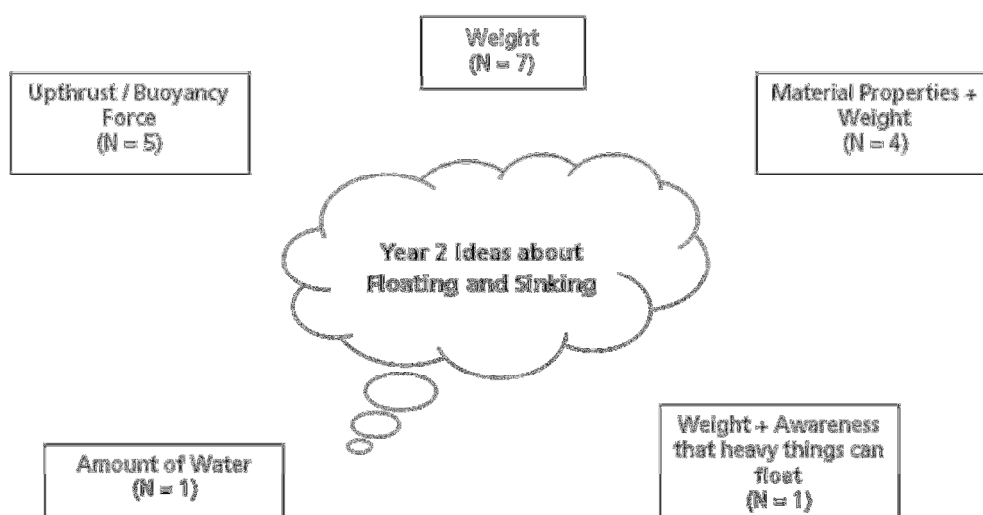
Weight
(N = 7)

Upthrust / Buoyancy Force
(N = 5)

Material Properties + Weight
(N = 4)

Year 2 Ideas about Floating and Sinking

Amount of Water
(N = 1)

Weight + Awareness that heavy things can float
(N = 1)